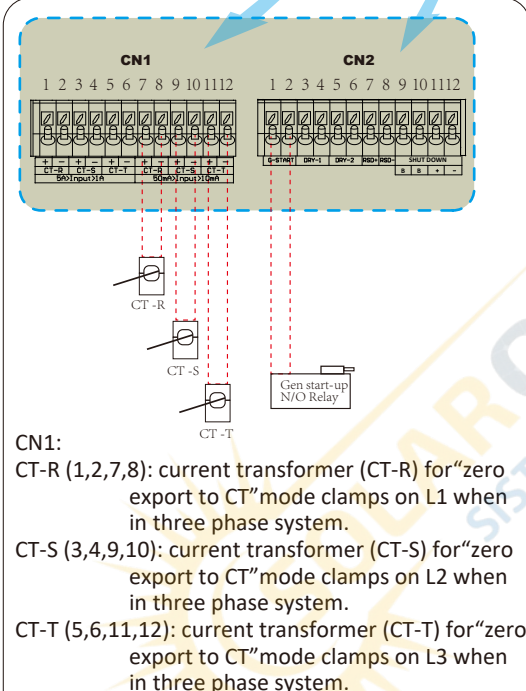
CN1

1 2 3 4 5 6 7 8 9 10 11 12

+ − + − + − + − + − + −

CT-R CT-S CT-T CT-R CT-S CT-T

5A>Input>1A 50mA>Input>10mA

CN2

1 2 3 4 5 6 7 8 9 10 11 12

G-START DRY-1 DRY-2 RSD+ RSD- SHUT DOWN

B B + −

CT -R

CT -S

CT -T

Gen start-up N/O Relay

CN1:

CT-R (1,2,7,8): current transformer (CT-R) for“zero export to CT”mode clamps on L1 when in three phase system.

CT-S (3,4,9,10): current transformer (CT-S) for“zero export to CT”mode clamps on L2 when in three phase system.

CT-T (5,6,11,12): current transformer (CT-T) for“zero export to CT”mode clamps on L3 when in three phase system.